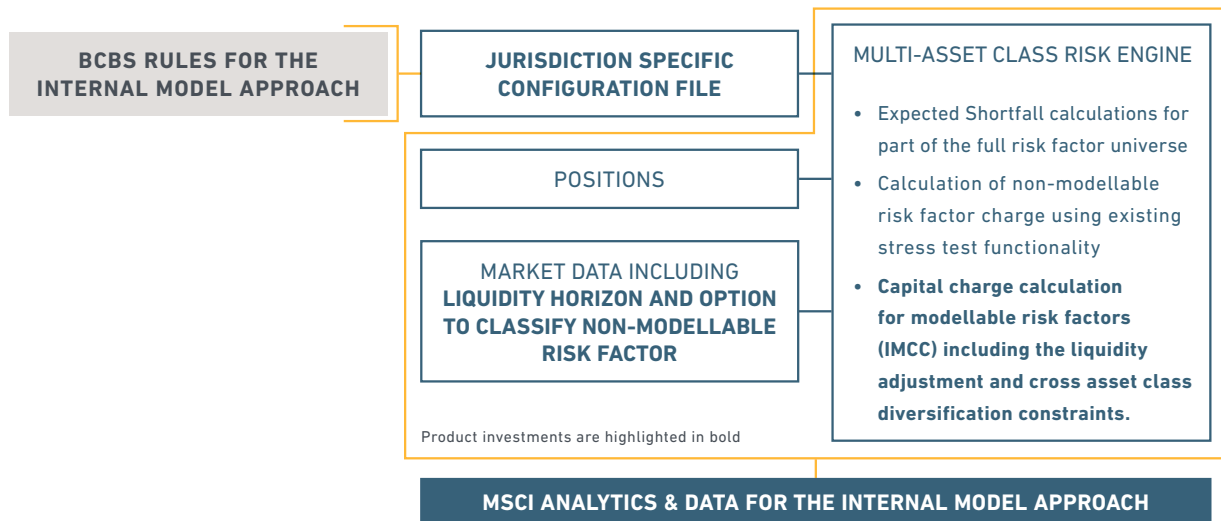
BCBS RULES FOR THE INTERNAL MODEL APPROACH

JURISDICTION SPECIFIC CONFIGURATION FILE

MULTI-ASSET CLASS RISK ENGINE

- Expected Shortfall calculations for part of the full risk factor universe
- Calculation of non-modellable risk factor charge using existing stress test functionality
- **Capital charge calculation for modellable risk factors (IMCC) including the liquidity adjustment and cross asset class diversification constraints.**

POSITIONS

MARKET DATA INCLUDING **LIQUIDITY HORIZON AND OPTION TO CLASSIFY NON-MODELLABLE RISK FACTOR**

Product investments are highlighted in bold

MSCI ANALYTICS & DATA FOR THE INTERNAL MODEL APPROACH